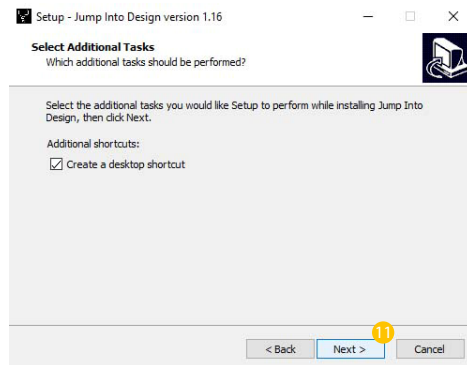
Setup - Jump Into Design version 1.16

Select Additional Tasks
Which additional tasks should be performed?

Select the additional tasks you would like Setup to perform while installing Jump Into Design, then click Next.

Additional shortcuts:

Create a desktop shortcut

11

< Back | Next > | Cancel